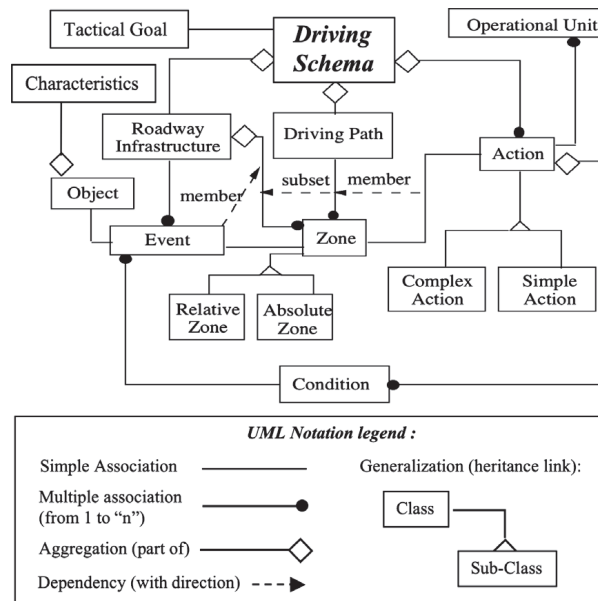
Tactical Goal

Driving Schema

Operational Unit

Characteristics

Roadway Infrastructure

Driving Path

Action

Object

member

subset

member

Event

Zone

Complex Action

Simple Action

Relative Zone

Absolute Zone

Condition

UML Notation legend :

Simple Association

Multiple association (from 1 to "n")

Aggregation (part of)

Dependency (with direction)

Generalization (heritance link):

Class

Sub-Class